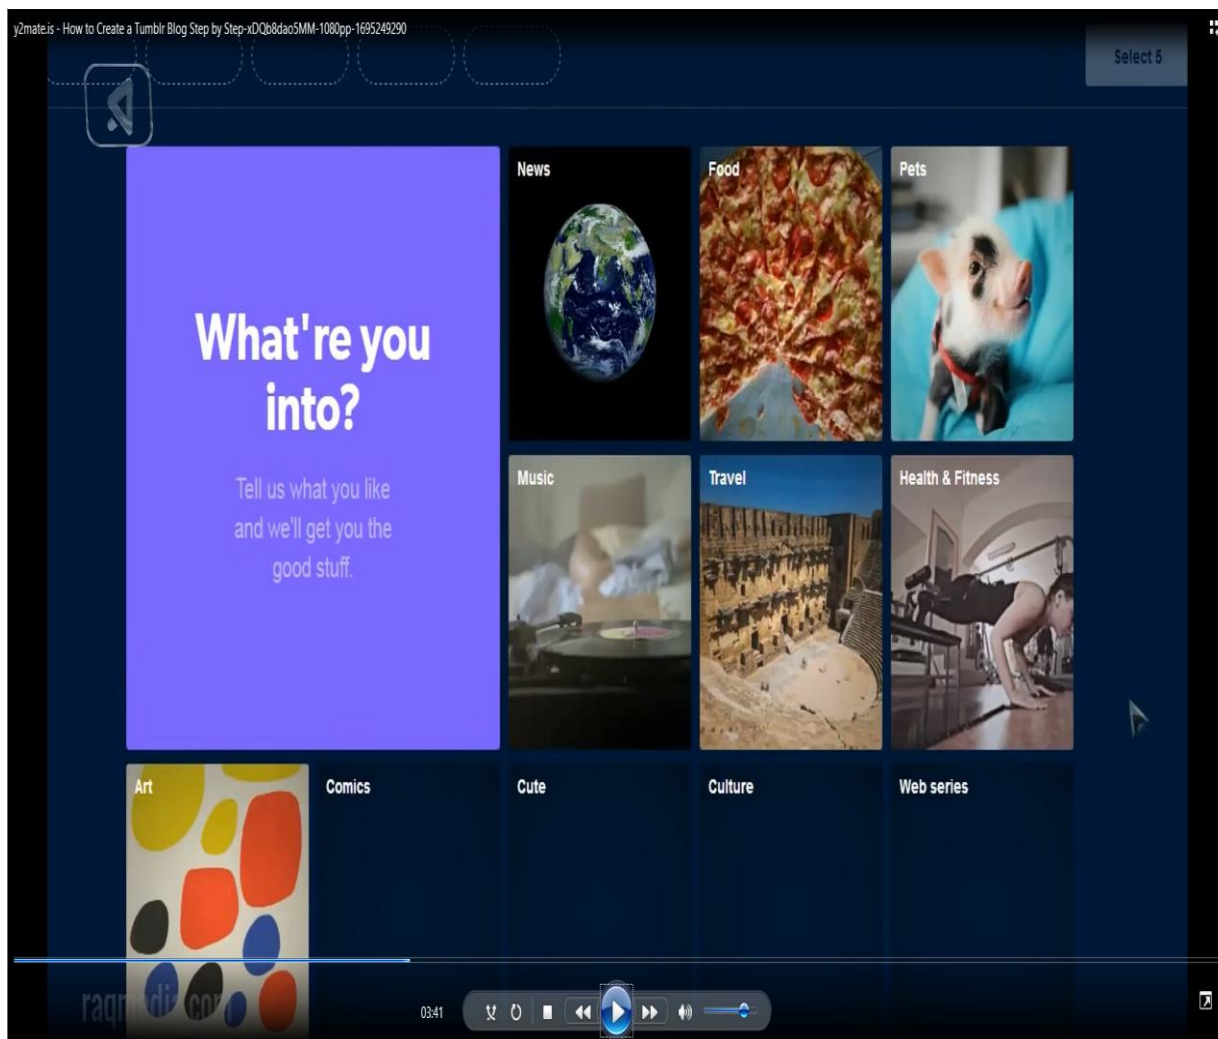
y2mate.is - How to Create a Tumblr Blog Step by Step-xDQb8dao5MM-1080pp-1695249290

Select 5

What're you into?

Tell us what you like and we'll get you the good stuff.

News

Food

Pets

Music

Travel

Health & Fitness

Art

Comics

Cute

Culture

Web series

raqmedia.com

03:41